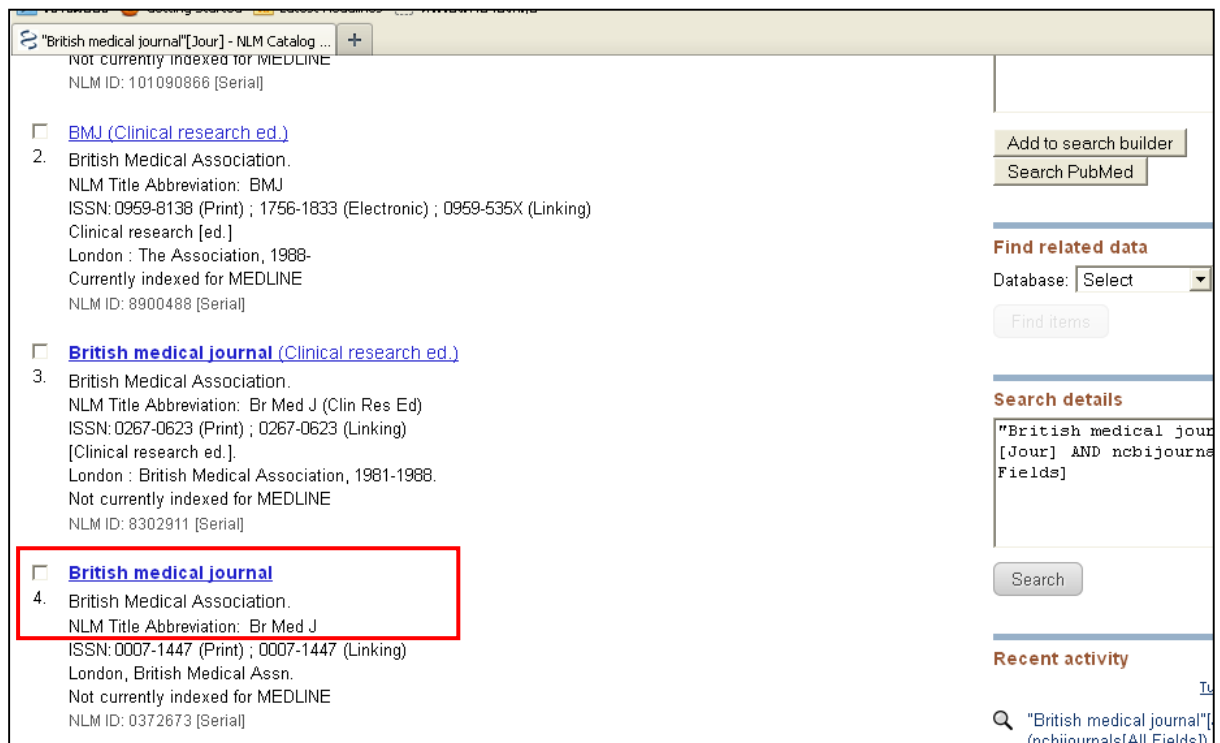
"British medical journal"[Jour] - NLM Catalog ...

Not currently indexed for MEDLINE
NLM ID: 101090866 [Serial]

2. BMJ (Clinical research ed.)
British Medical Association.
NLM Title Abbreviation: BMJ
ISSN: 0959-8138 (Print) ; 1756-1833 (Electronic) ; 0959-535X (Linking)
Clinical research [ed.]
London : The Association, 1988-
Currently indexed for MEDLINE
NLM ID: 8900488 [Serial]

3. British medical journal (Clinical research ed.)
British Medical Association.
NLM Title Abbreviation: Br Med J (Clin Res Ed)
ISSN: 0267-0623 (Print) ; 0267-0623 (Linking)
[Clinical research ed.].
London : British Medical Association, 1981-1988.
Not currently indexed for MEDLINE
NLM ID: 8302911 [Serial]

4. British medical journal
British Medical Association.
NLM Title Abbreviation: Br Med J
ISSN: 0007-1447 (Print) ; 0007-1447 (Linking)
London, British Medical Assn.
Not currently indexed for MEDLINE
NLM ID: 0372673 [Serial]

Add to search builder
Search PubMed

Find related data
Database: Select
Find items

Search details
"British medical jour
[Jour] AND ncbijourna
Fields]

Search

Recent activity
Tu
"British medical journal"[
(ncbijournals[All Fields])